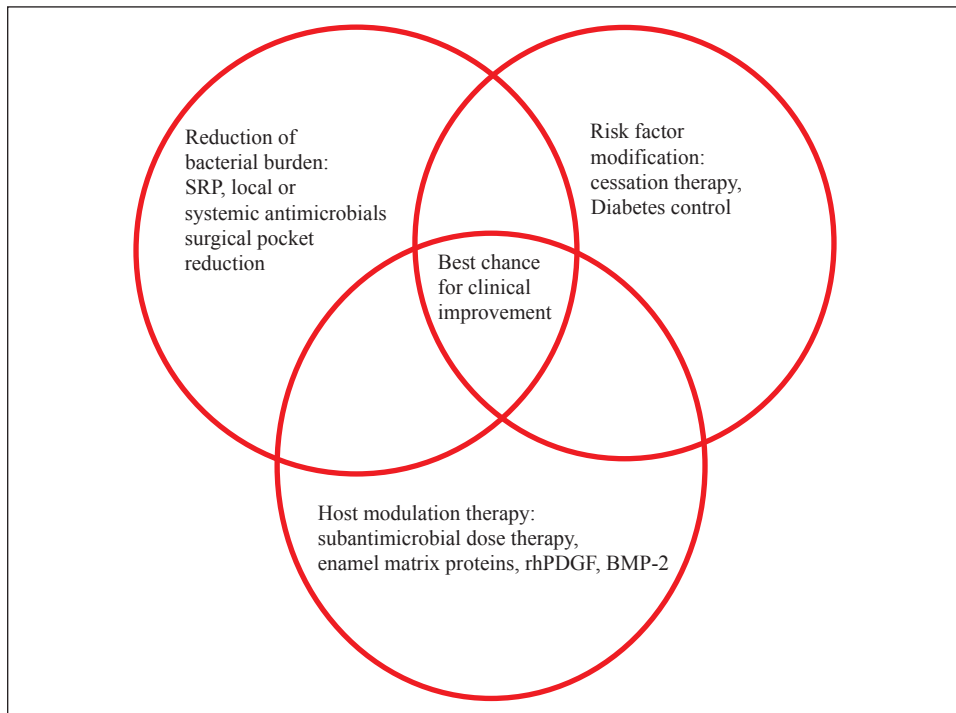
Reduction of bacterial burden: SRP, local or systemic antimicrobials surgical pocket reduction

Risk factor modification: cessation therapy, Diabetes control

Best chance for clinical improvement

Host modulation therapy: subantimicrobial dose therapy, enamel matrix proteins, rhPDGF, BMP-2